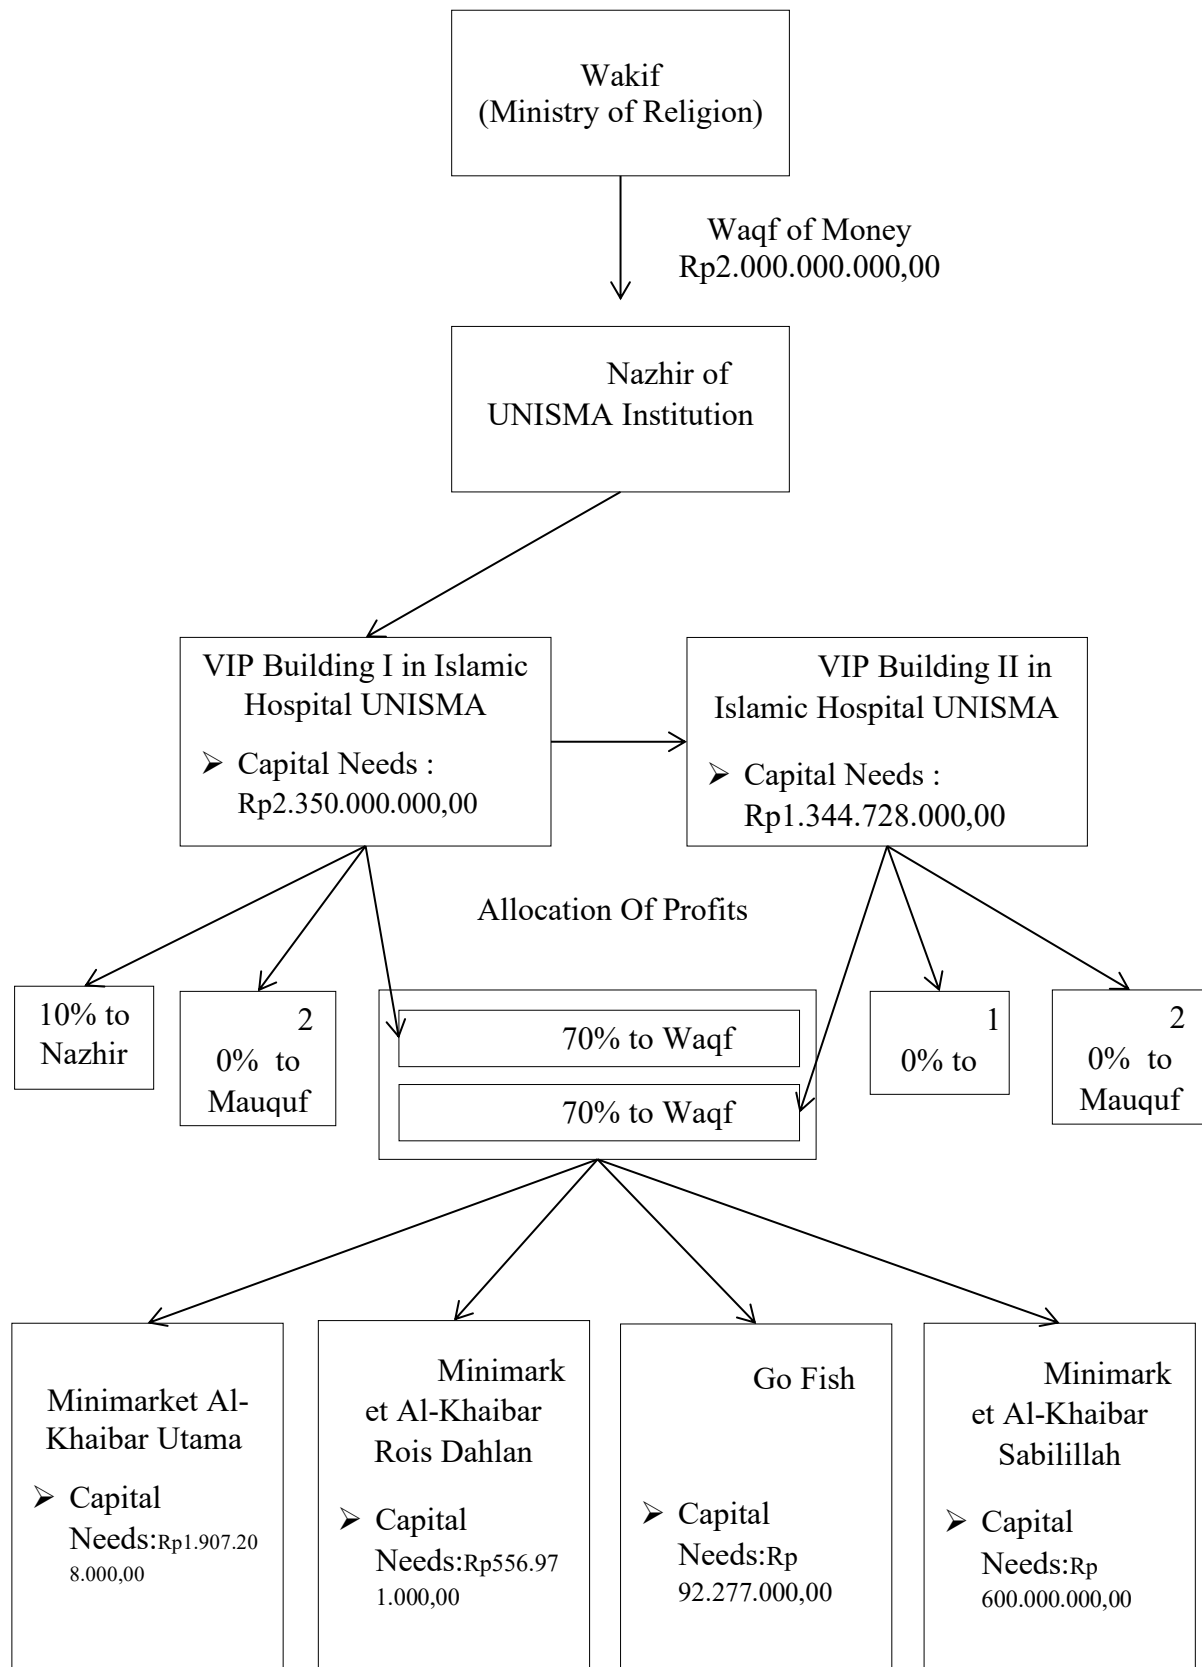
Wakif
(Ministry of Religion)

Waqf of Money
Rp2.000.000.000,00

Nazhir of
UNISMA Institution

VIP Building I in Islamic Hospital UNISMA
➢ Capital Needs : Rp2.350.000.000,00

VIP Building II in Islamic Hospital UNISMA
➢ Capital Needs : Rp1.344.728.000,00

Allocation Of Profits

10% to Nazhir

2
0% to Mauquf

70% to Waqf

70% to Waqf

1
0% to

2
0% to Mauquf

Minimarket Al-Khaibar Utama
➢ Capital Needs:Rp1.907.208.000,00

Minimark
et Al-Khaibar Rois Dahlan
➢ Capital Needs:Rp556.971.000,00

Go Fish
➢ Capital Needs:Rp 92.277.000,00

Minimark
et Al-Khaibar Sabilillah
➢ Capital Needs:Rp 600.000.000,00